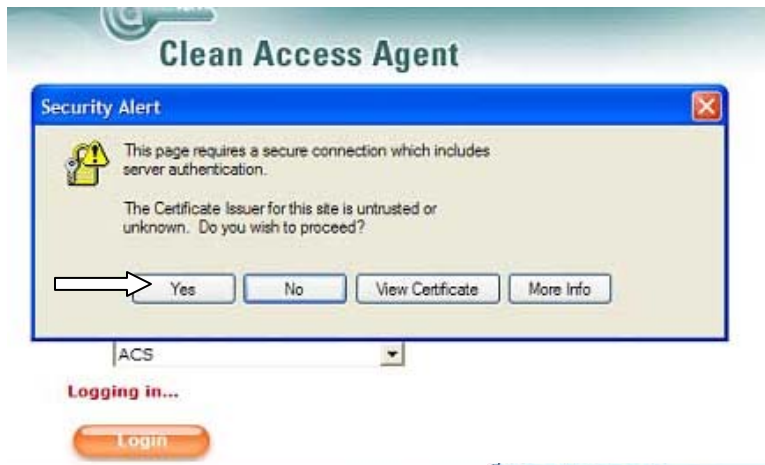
Clean Access Agent

Security Alert

This page requires a secure connection which includes server authentication.

The Certificate Issuer for this site is untrusted or unknown. Do you wish to proceed?

Yes

No

View Certificate

More Info

ACS

Logging in...

Login